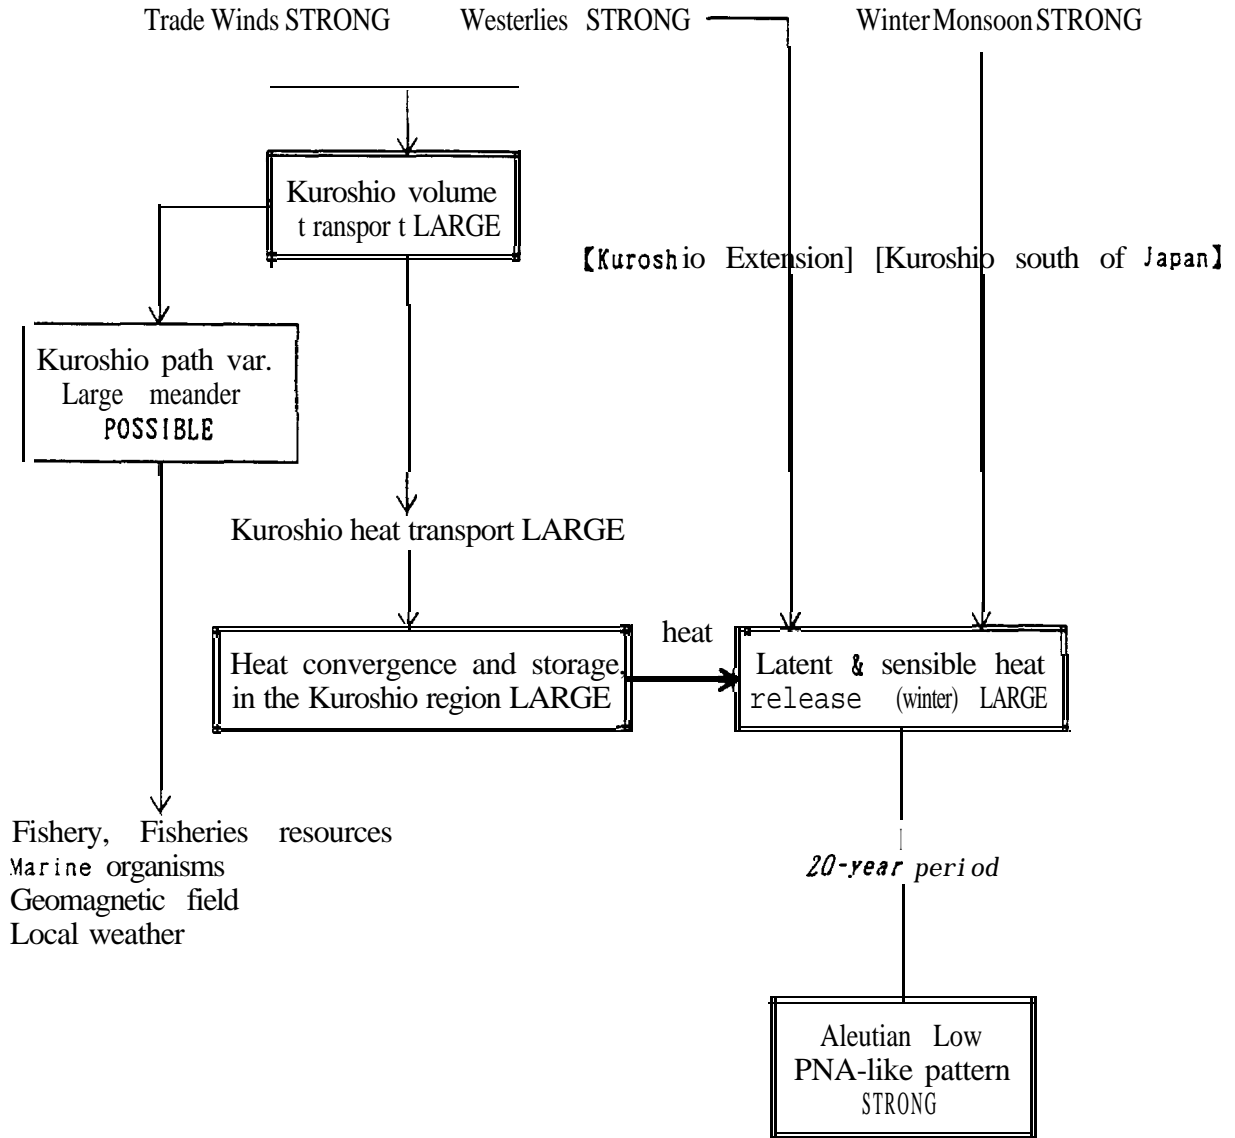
Trade Winds STRONG Westerlies STRONG Winter Monsoon STRONG

Kuroshio volume t ranspor t LARGE

【Kuroshio Extension] [Kuroshio south of Japan】

Kuroshio path var. Large meander POSSIBLE

Kuroshio heat transport LARGE

Heat convergence and storage, in the Kuroshio region LARGE

heat

Latent & sensible heat release (winter) LARGE

Fishery, Fisheries resources
Marine organisms
Geomagnetic field
Local weather

20-year peri od

Aleutian Low PNA-like pattern STRONG